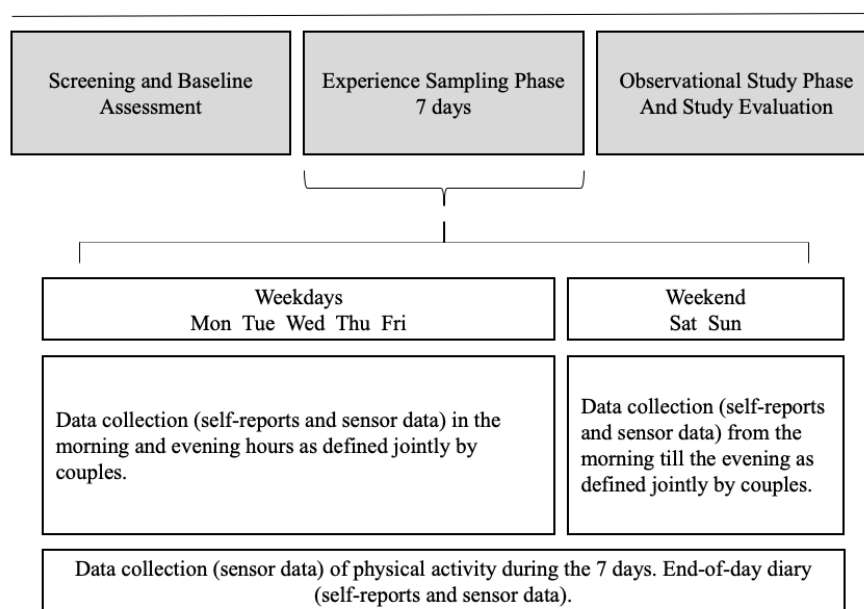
Screening and Baseline Assessment

Experience Sampling Phase
7 days

Observational Study Phase And Study Evaluation

Weekdays
Mon Tue Wed Thu Fri

Weekend
Sat Sun

Data collection (self-reports and sensor data) in the morning and evening hours as defined jointly by couples.

Data collection (self-reports and sensor data) from the morning till the evening as defined jointly by couples.

Data collection (sensor data) of physical activity during the 7 days. End-of-day diary (self-reports and sensor data).